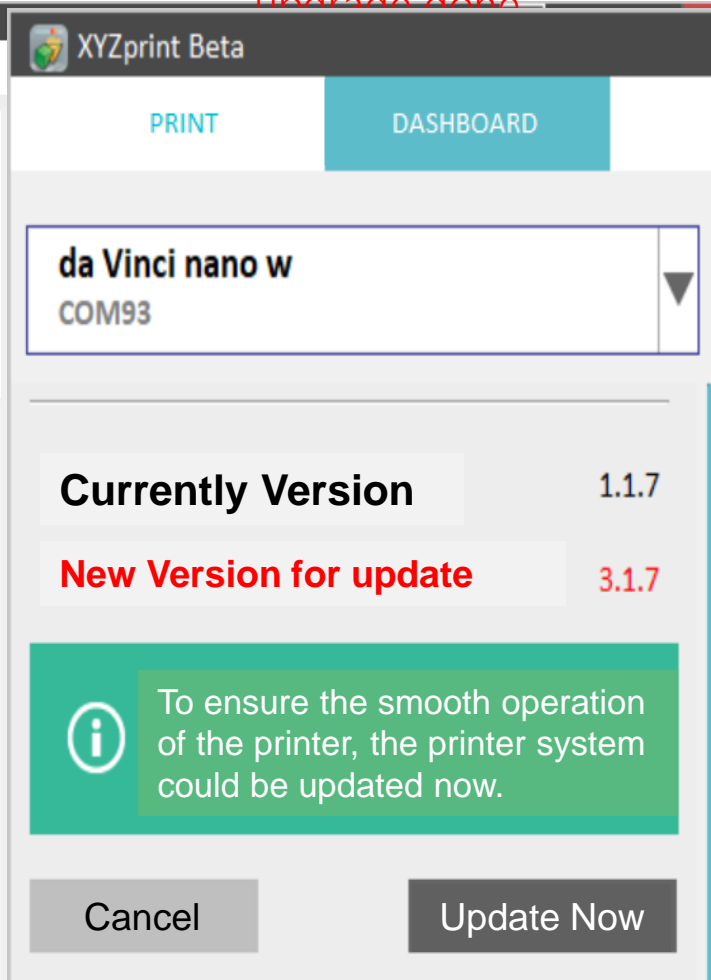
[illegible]

XYZprint Beta

PRINT

DASHBOARD

da Vinci nano w
COM93

Currently Version
1.1.7

New Version for update
3.1.7

To ensure the smooth operation of the printer, the printer system could be updated now.

Cancel

Update Now